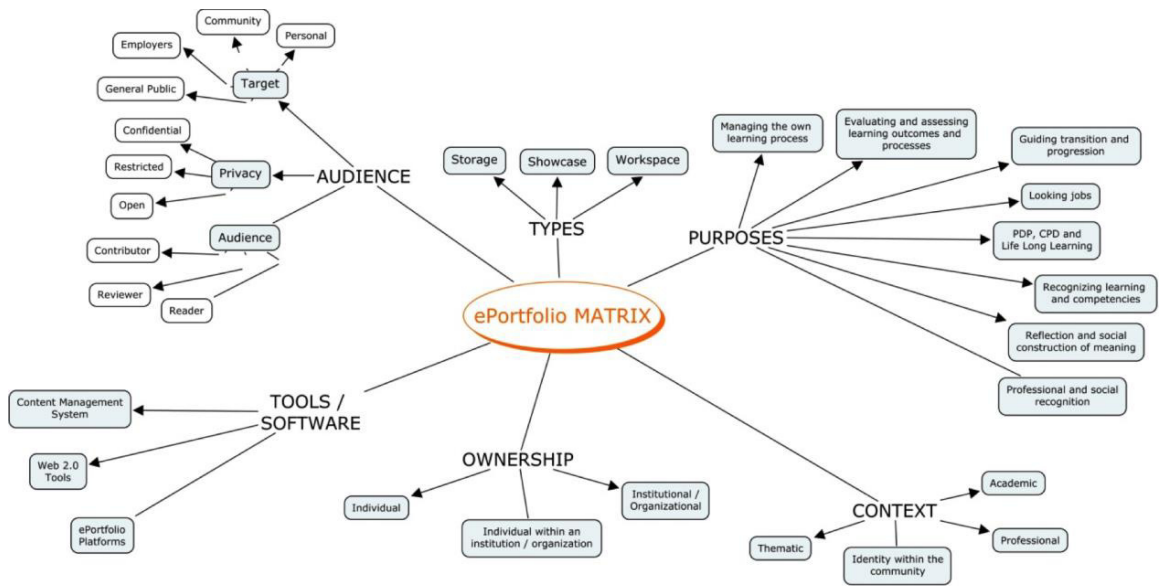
Community
Personal
Employers
Target
General Public
Confidential
Restricted
Privacy
AUDIENCE
Open
Audience
Contributor
Reviewer
Reader

Storage
Showcase
Workspace
TYPES

Managing the own learning process
Evaluating and assessing learning outcomes and processes
Guiding transition and progression
Looking jobs
PURPOSES
PDP, CPD and Life Long Learning
Recognizing learning and competencies
Reflection and social construction of meaning
Professional and social recognition

ePortfolio MATRIX

Content Management System
TOOLS / SOFTWARE
Web 2.0 Tools
ePortfolio Platforms

OWNERSHIP
Individual
Institutional / Organizational
Individual within an institution / organization

Academic
CONTEXT
Thematic
Professional
Identity within the community